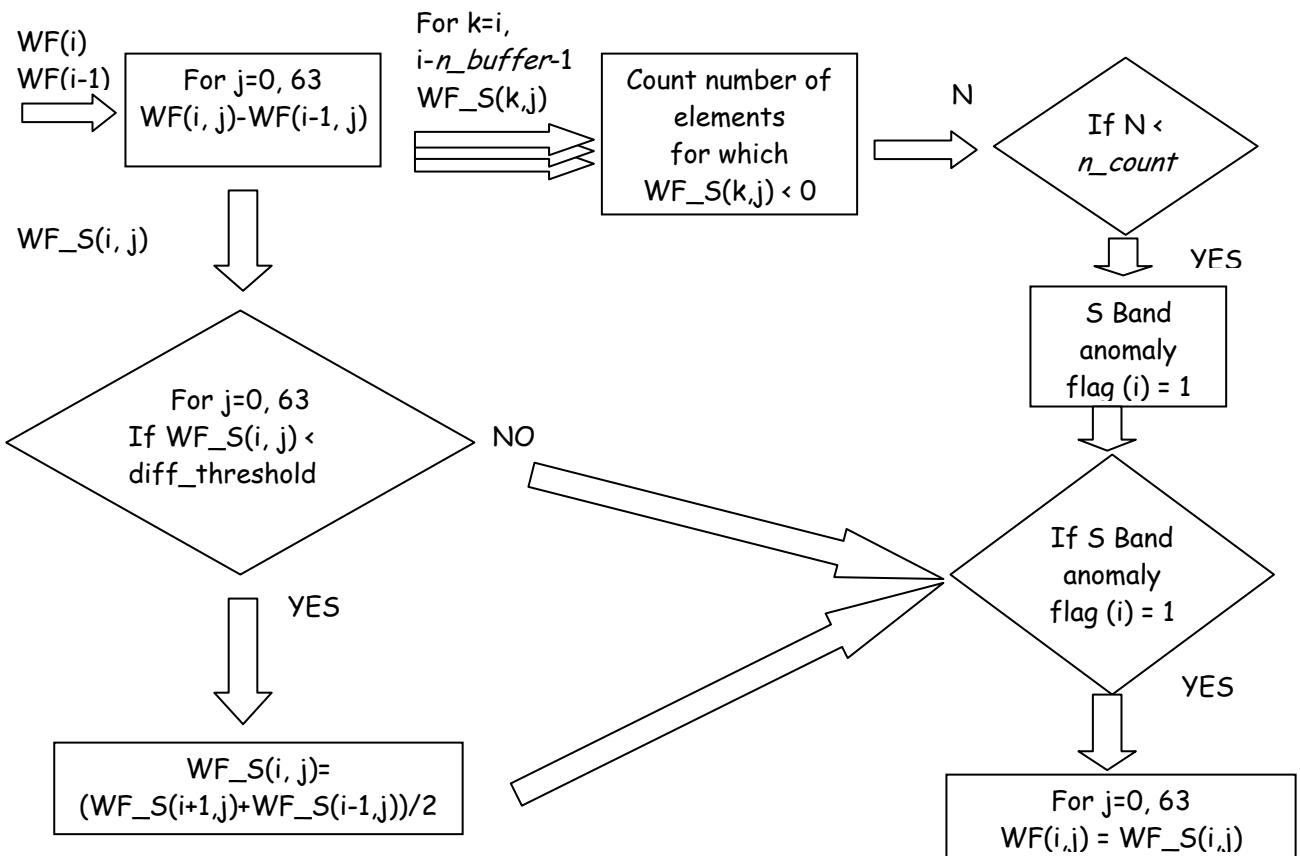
WF(i)
WF(i-1)

For j=0, 63
WF(i, j)-WF(i-1, j)

For k=i,
i-*n_buffer*-1
WF_S(k,j)

Count number of elements for which WF_S(k,j) < 0

N

If N < *n_count*

WF_S(i, j)

YES

S Band anomaly flag (i) = 1

For j=0, 63
If WF_S(i, j) < diff_threshold

NO

If S Band anomaly flag (i) = 1

YES

YES

WF_S(i, j)=
(WF_S(i+1,j)+WF_S(i-1,j))/2

For j=0, 63
WF(i,j) = WF_S(i,j)